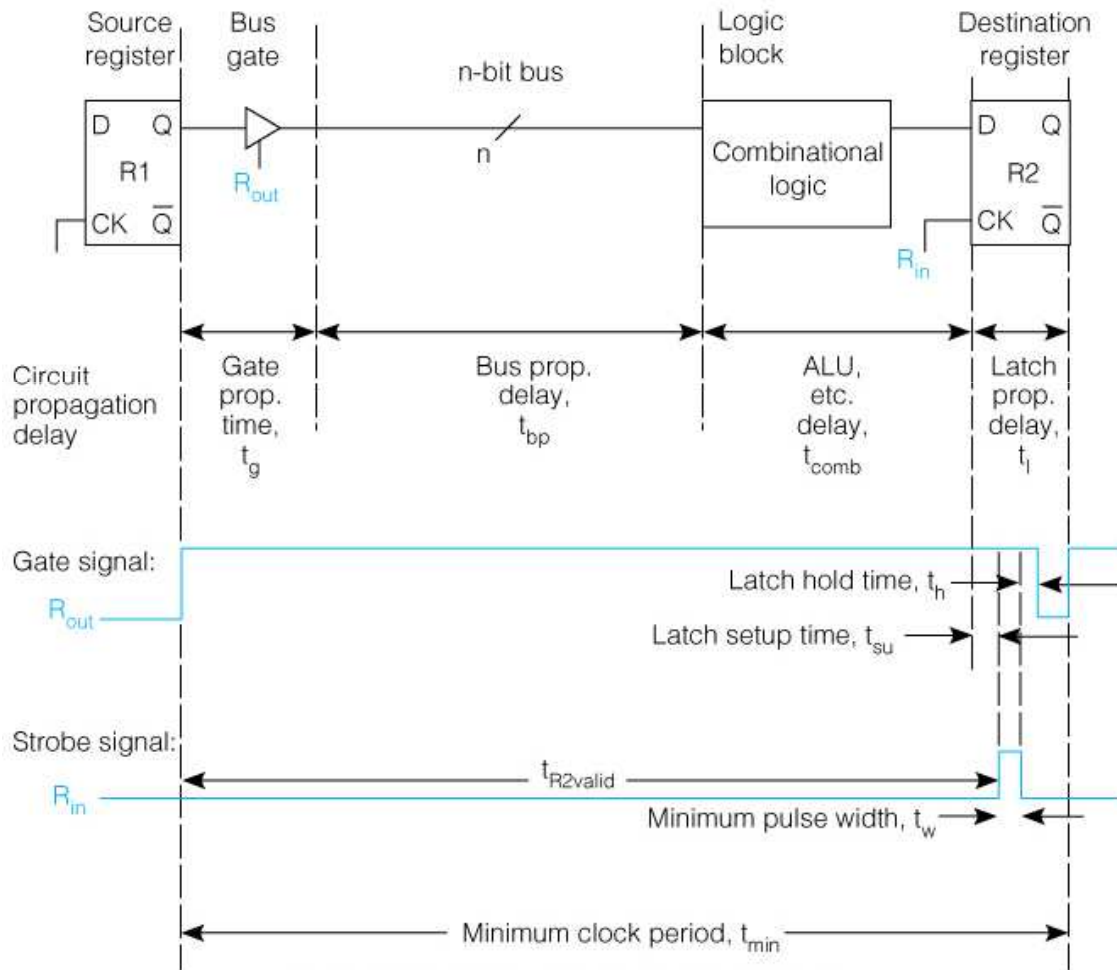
Source register

Bus gate

n-bit bus

Logic block

Destination register

D Q

R1

CK $\overline{Q}$

$R_{out}$

n

Combinational logic

D Q

R2

CK $\overline{Q}$

$R_{in}$

Circuit propagation delay

Gate prop. time, $t_g$

Bus prop. delay, $t_{bp}$

ALU, etc. delay, $t_{comb}$

Latch prop. delay, $t_l$

Gate signal:

$R_{out}$

Latch hold time, $t_h$

Latch setup time, $t_{su}$

Strobe signal:

$R_{in}$

$t_{R2valid}$

Minimum pulse width, $t_w$

Minimum clock period, $t_{min}$